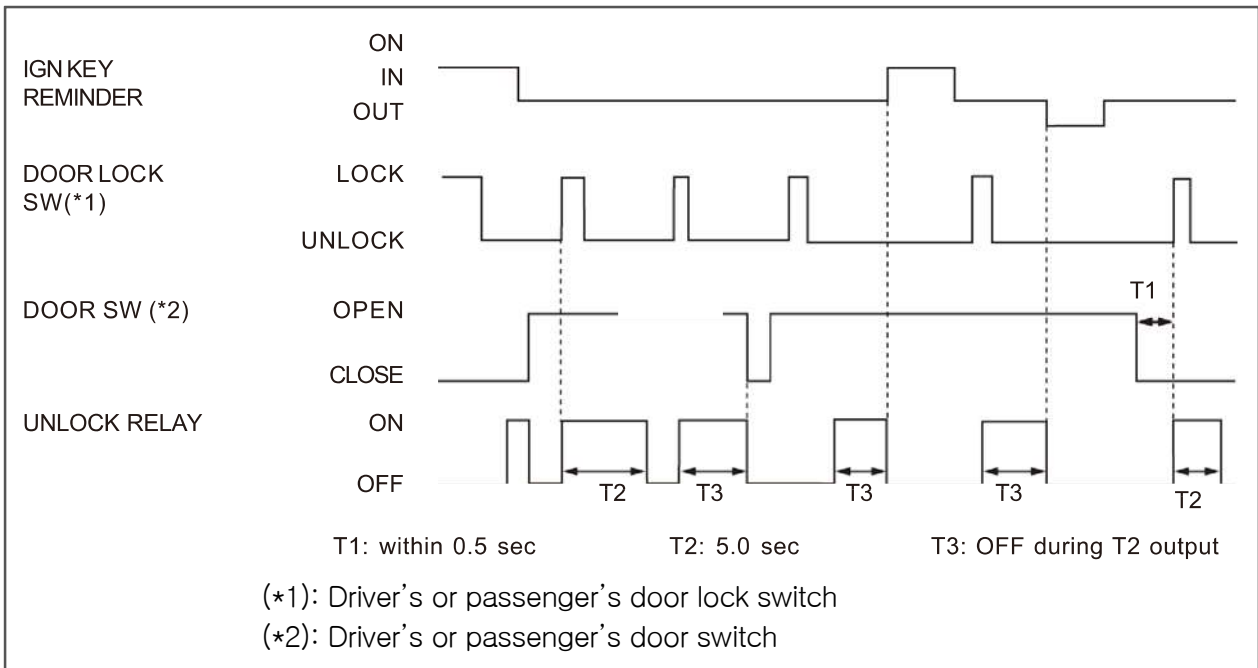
IGN KEY REMINDER
ON
IN
OUT

DOOR LOCK SW(*1)
LOCK
UNLOCK

DOOR SW (*2)
OPEN
CLOSE

UNLOCK RELAY
ON
OFF

T1
T2
T3
T3
T3
T2

T1: within 0.5 sec
T2: 5.0 sec
T3: OFF during T2 output

(*1): Driver's or passenger's door lock switch
(*2): Driver's or passenger's door switch